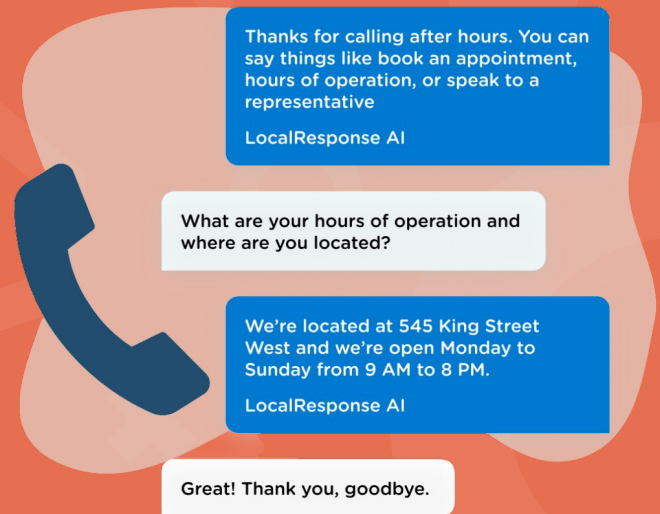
Thanks for calling after hours. You can say things like book an appointment, hours of operation, or speak to a representative

LocalResponse AI

What are your hours of operation and where are you located?

We’re located at 545 King Street West and we’re open Monday to Sunday from 9 AM to 8 PM.

LocalResponse AI

Great! Thank you, goodbye.